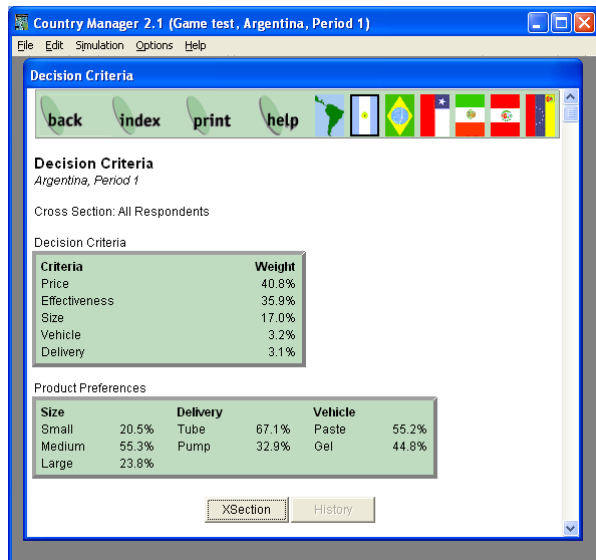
Country Manager 2.1 (Game test, Argentina, Period 1)

File Edit Simulation Options Help

Decision Criteria

back index print help

Decision Criteria
Argentina, Period 1

Cross Section: All Respondents

Decision Criteria

| Criteria | Weight |
|---|---|
| Price | 40.8% |
| Effectiveness | 35.9% |
| Size | 17.0% |
| Vehicle | 3.2% |
| Delivery | 3.1% |

Product Preferences

| Size | | Delivery | | Vehicle | |
|---|---|---|---|---|---|
| Small | 20.5% | Tube | 67.1% | Paste | 55.2% |
| Medium | 55.3% | Pump | 32.9% | Gel | 44.8% |
| Large | 23.8% | | | | |

XSection History